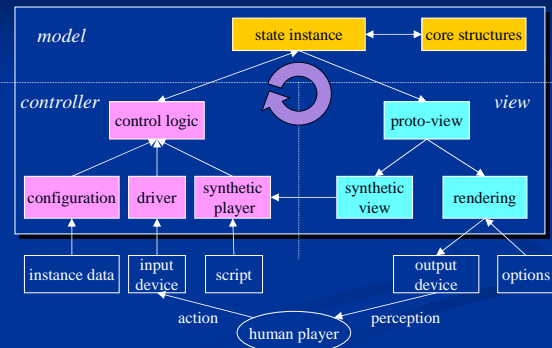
model

state instance

core structures

controller

view

control logic

proto-view

configuration

driver

synthetic player

synthetic view

rendering

instance data

input device

script

output device

options

action

human player

perception